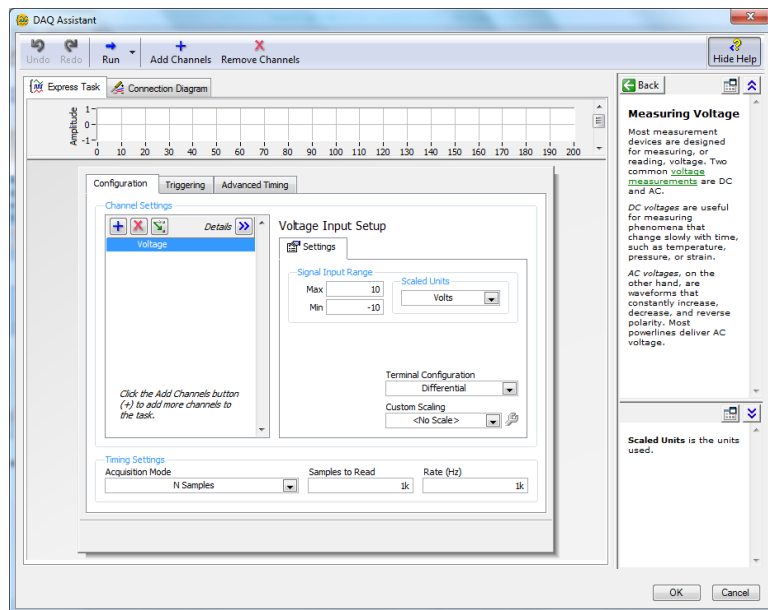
DAQ Assistant

Undo Redo Run Add Channels Remove Channels Hide Help

Express Task Connection Diagram

Amplitude 1 0 -1
0 10 20 30 40 50 60 70 80 90 100 110 120 130 140 150 160 170 180 190 200

Configuration Triggering Advanced Timing

Channel Settings

Details

Voltage

Click the Add Channels button (+) to add more channels to the task.

Voltage Input Setup

Settings

Signal Input Range

Max 10

Min -10

Scaled Units

Volts

Terminal Configuration

Differential

Custom Scaling

<No Scale>

Timing Settings

Acquisition Mode

N Samples

Samples to Read

1k

Rate (Hz)

1k

Back

Measuring Voltage

Most measurement devices are designed for measuring, or reading, voltage. Two common voltage measurements are DC and AC.

DC voltages are useful for measuring phenomena that change slowly with time, such as temperature, pressure, or strain.

AC voltages, on the other hand, are waveforms that constantly increase, decrease, and reverse polarity. Most powerlines deliver AC voltage.

Scaled Units is the units used.

OK Cancel